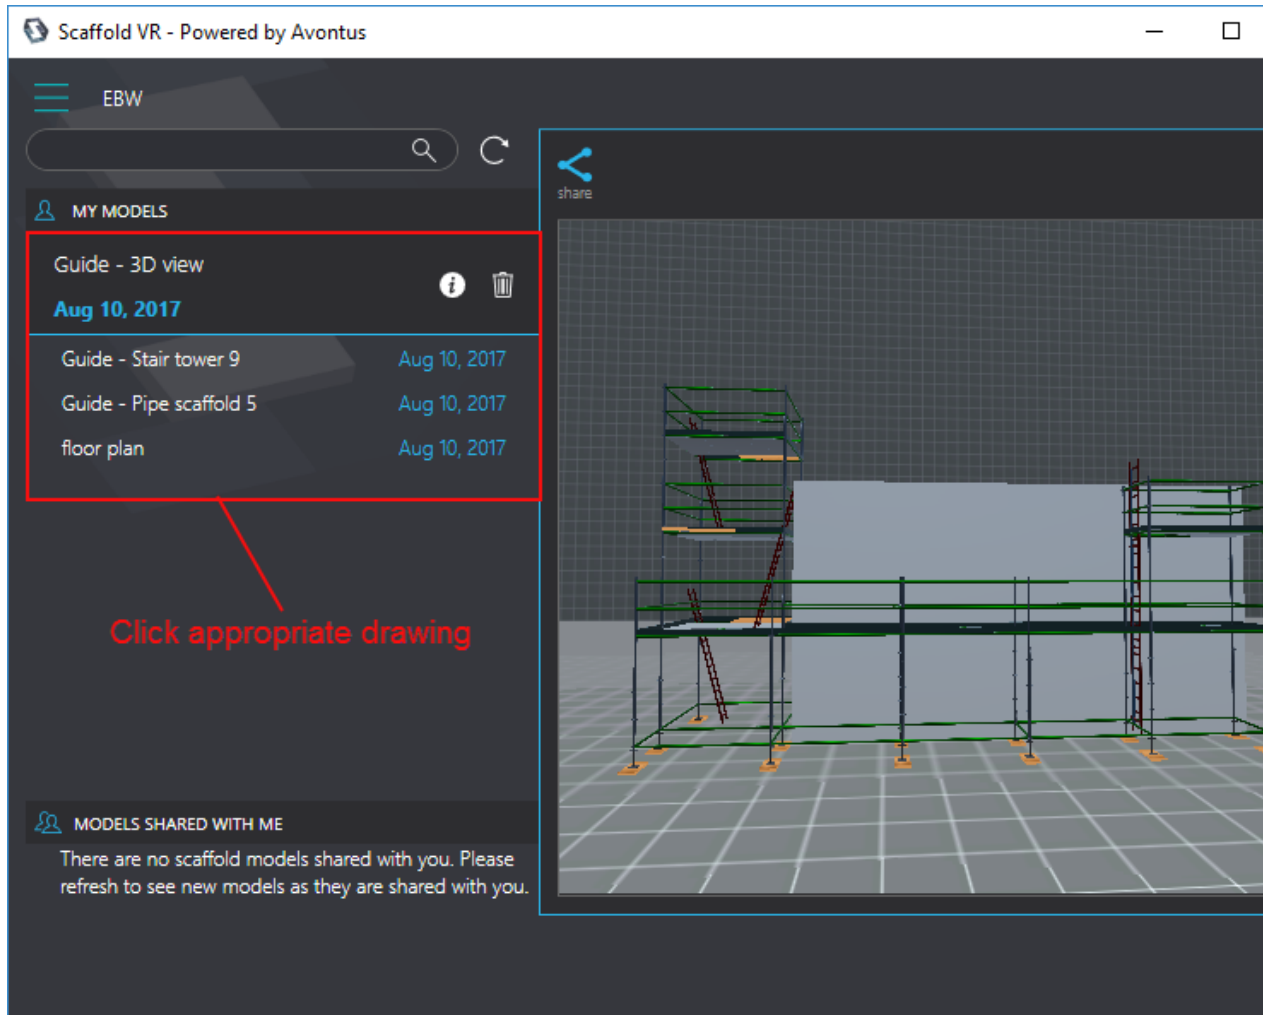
Scaffold VR - Powered by Avontus

EBW

MY MODELS

Guide - 3D view
Aug 10, 2017

| Guide - Stair tower 9 | Aug 10, 2017 |
|---|---|
| Guide - Pipe scaffold 5 | Aug 10, 2017 |
| floor plan | Aug 10, 2017 |

Click appropriate drawing

MODELS SHARED WITH ME

There are no scaffold models shared with you. Please refresh to see new models as they are shared with you.

share